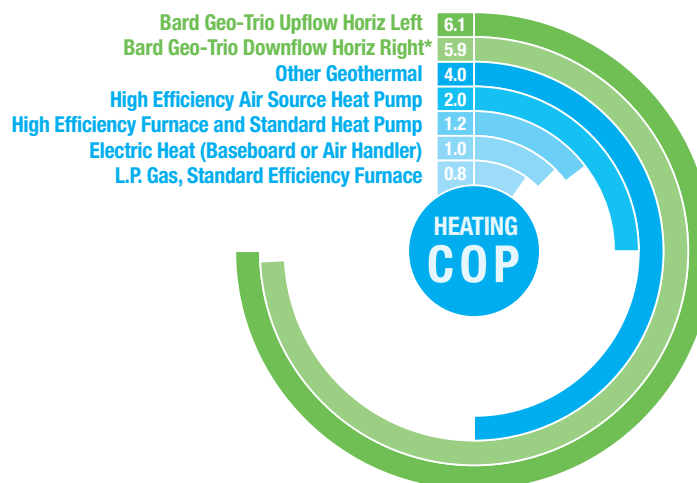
Bard Geo-Trio Upflow Horiz Left 6.1
Bard Geo-Trio Downflow Horiz Right* 5.9
Other Geothermal 4.0
High Efficiency Air Source Heat Pump 2.0
High Efficiency Furnace and Standard Heat Pump 1.2
Electric Heat (Baseboard or Air Handler) 1.0
L.P. Gas, Standard Efficiency Furnace 0.8

HEATING
COP